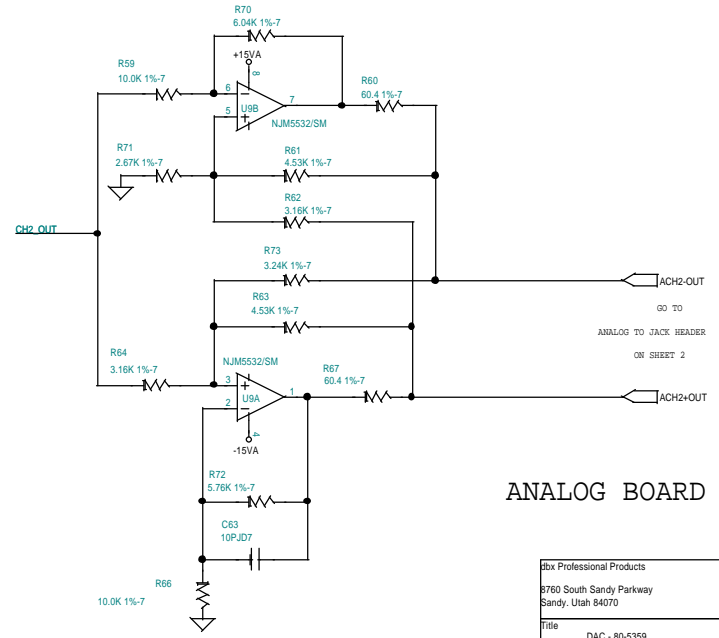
R70
6.04K 1%-7

+15VA

8

R59
10.0K 1%-7

6

5

U9B

7

NJM5532/SM

R60
60.4 1%-7

R71
2.67K 1%-7

R61
4.53K 1%-7

R62
3.16K 1%-7

CH2_OUT

R73
3.24K 1%-7

ACH2-OUT

R63
4.53K 1%-7

GO TO

ANALOG TO JACK HEADER

ON SHEET 2

R64
3.16K 1%-7

NJM5532/SM

3

2

U9A

1

4

-15VA

R67
60.4 1%-7

ACH2+OUT

R72
5.76K 1%-7

ANALOG BOARD

C63
10PJD7

R66
10.0K 1%-7

dbx Professional Products

8760 South Sandy Parkway
Sandy. Utah 84070

Title

DAC - 80-5359